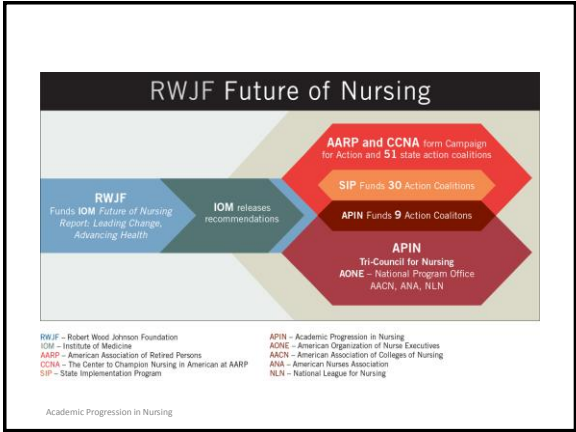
RWJF Future of Nursing

RWJF
Funds IOM Future of Nursing Report: Leading Change, Advancing Health

IOM releases recommendations

AARP and CCNA form Campaign for Action and 51 state action coalitions

SIP Funds 30 Action Coalitions

APIN Funds 9 Action Coalitons

APIN
Tri-Council for Nursing
AONE – National Program Office
AACN, ANA, NLN

RWJF – Robert Wood Johnson Foundation
IOM – Institute of Medicine
AARP – American Association of Retired Persons
CCNA – The Center to Champion Nursing in American at AARP
SIP – State Implementation Program

APIN – Academic Progression in Nursing
AONE – American Organization of Nurse Executives
AACN – American Association of Colleges of Nursing
ANA – American Nurses Association
NLN – National League for Nursing

Academic Progression in Nursing